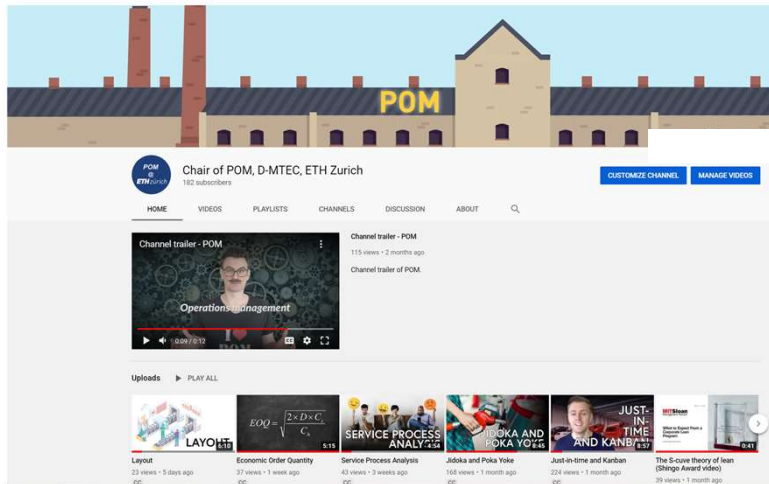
POM

POM @ ETH zürich

Chair of POM, D-MTEC, ETH Zurich
182 subscribers

CUSTOMIZE CHANNEL
MANAGE VIDEOS

HOME
VIDEOS
PLAYLISTS
CHANNELS
DISCUSSION
ABOUT

Channel trailer - POM
Operations Management
0:09 / 0:12

Channel trailer - POM
115 views • 2 months ago
Channel trailer of POM.

Uploads
PLAY ALL

LAYOUT
5:10
Layout
23 views • 5 days ago

$EOQ = \sqrt{\frac{2 \times D \times C_o}{C_c}}$
5:15
Economic Order Quantity
37 views • 1 week ago

SERVICE PROCESS ANALYSIS
4:54
Service Process Analysis
43 views • 3 weeks ago

JIDOKA AND POKA YOKE
8:45
Jidoka and Poka Yoke
168 views • 1 month ago

JUST-IN-TIME AND KANBAN
8:57
Just-in-time and Kanban
224 views • 1 month ago

MITSloan
What to Expect From a Corporate Lean Program
0:41
The S-curve theory of lean (Shingo Award video)
39 views • 1 month ago

CC
CC
CC
CC
CC
CC